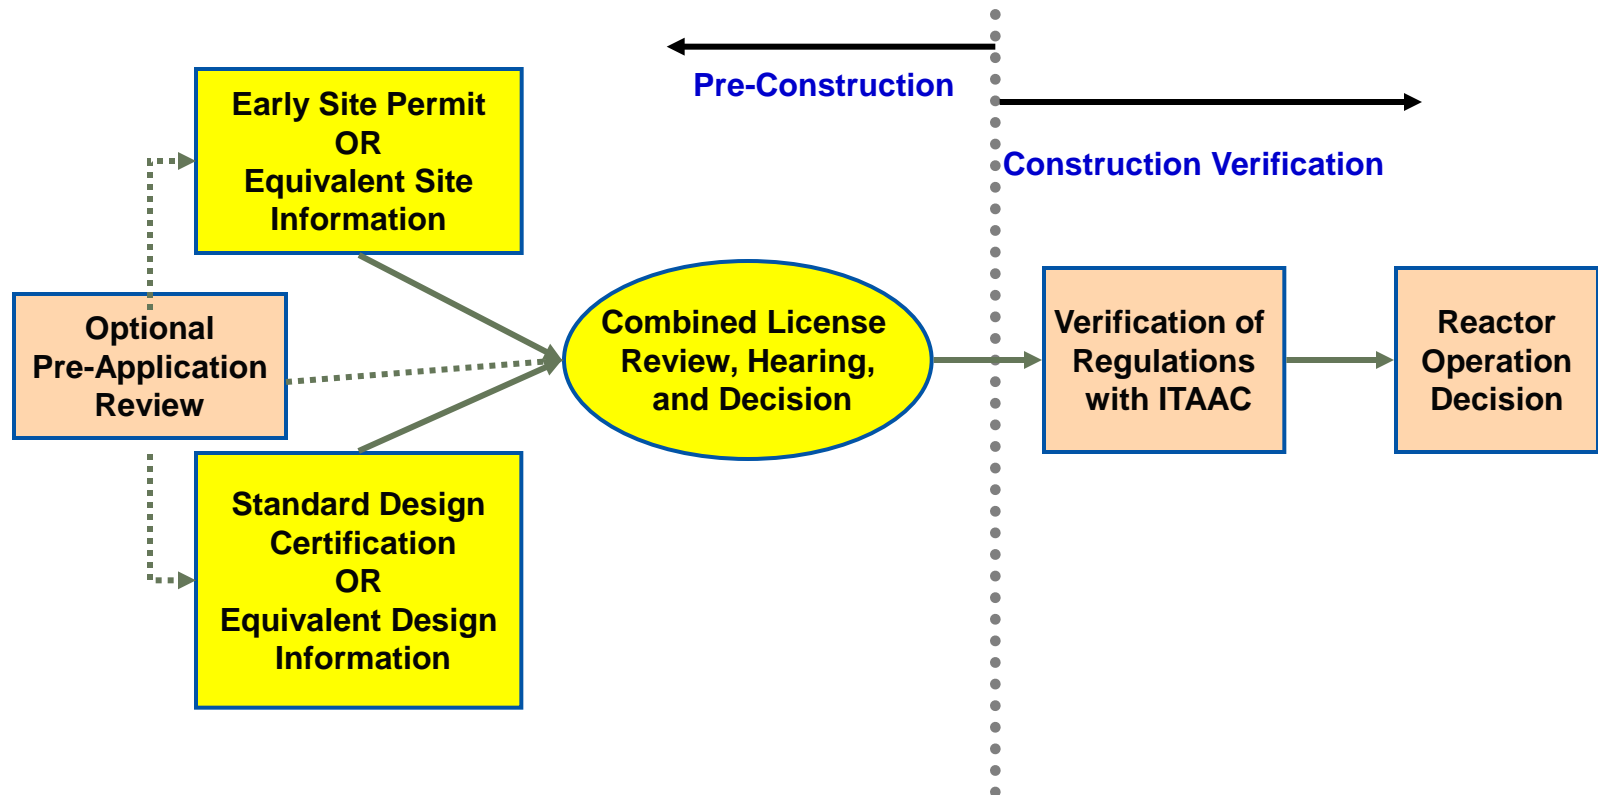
Pre-Construction

Construction Verification

Early Site Permit
OR
Equivalent Site Information

Optional Pre-Application Review

Standard Design Certification
OR
Equivalent Design Information

Combined License Review, Hearing, and Decision

Verification of Regulations with ITAAC

Reactor Operation Decision